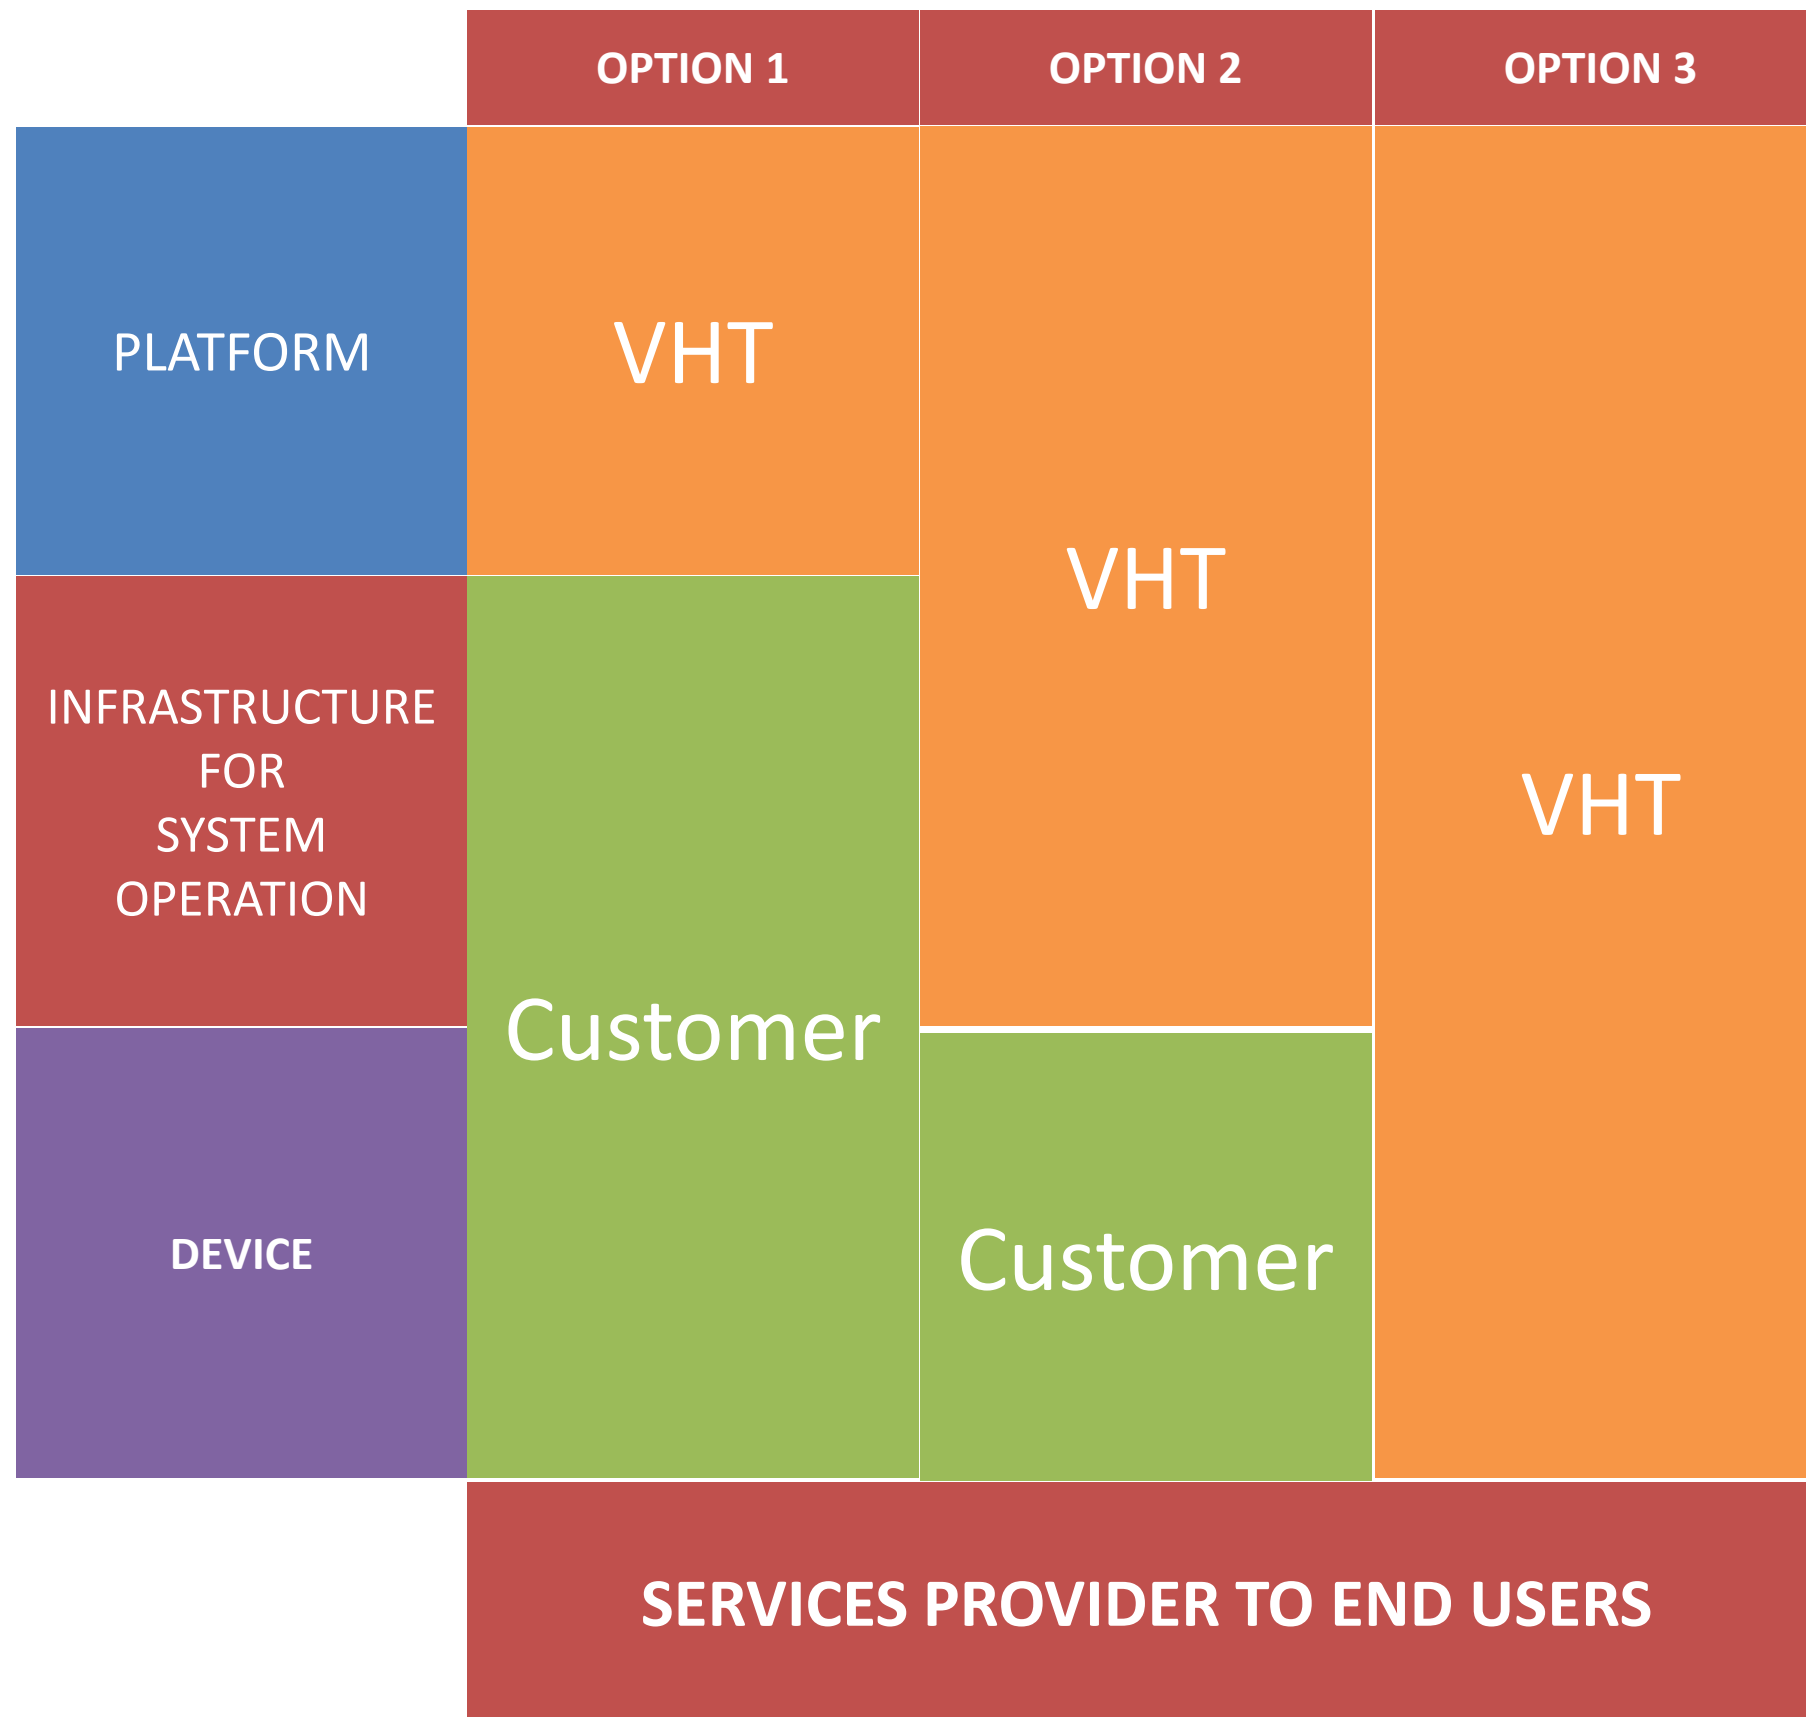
| | OPTION 1 | OPTION 2 | OPTION 3 |
|---|---|---|---|
| PLATFORM | VHT | VHT | VHT |
| INFRASTRUCTURE FOR SYSTEM OPERATION | Customer | VHT | VHT |
| DEVICE | Customer | Customer | VHT |

SERVICES PROVIDER TO END USERS